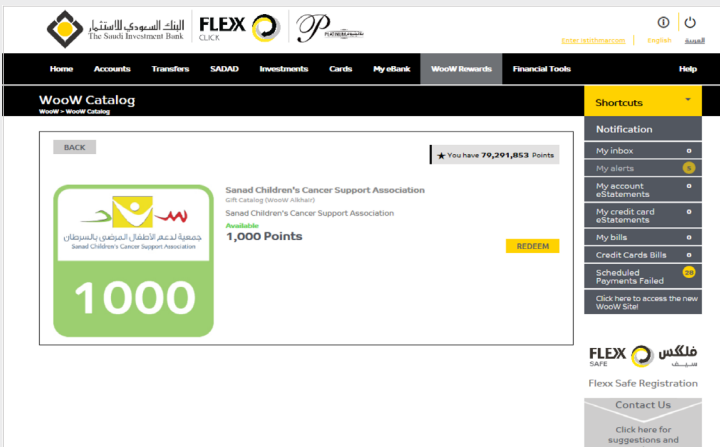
البنك السعودي للاستثمار
The Saudi Investment Bank

FLEX CLICK

Enter istithmar.com English العربية

Home Accounts Transfers SADAD Investments Cards My eBank WooW Rewards Financial Tools Help

WooW Catalog
WooW > WooW Catalog

BACK

★ You have 79,291,853 Points

سند
جمعية سند لدعم الأطفال المرضى بالسرطان
Sanad Children's Cancer Support Association

1000

Sanad Children's Cancer Support Association
Gift Catalog (WooW Alkhair)
Sanad Children's Cancer Support Association
Available
1,000 Points

REDEEM

Shortcuts

Notification
My inbox 0
My alerts 5
My account eStatements 0
My credit card eStatements 0
My bills 0
Credit Cards Bills 0
Scheduled Payments Failed 28
Click here to access the new WooW Site!

FLEX SAFE فلكس سيف
Flexx Safe Registration

Contact Us
Click here for suggestions and